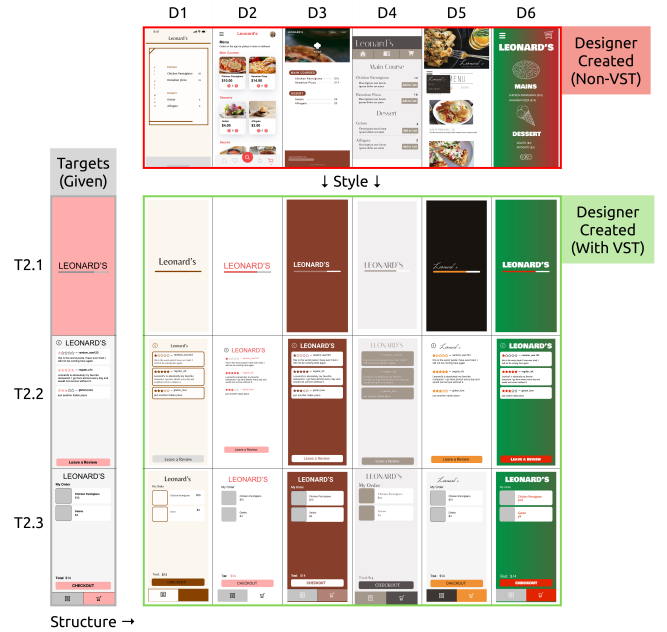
D1 D2 D3 D4 D5 D6

Leonard's

Leonard's

Menu

Main Courses

Chicken Parmigiana

Hawaiian pizza

Dessert

Gelato

Affogato

Main Course

Dessert

MENU

LEONARD'S

MAINS

DESSERT

Designer Created (Non-VST)

↓ Style ↓

Targets (Given)

Designer Created (With VST)

T2.1

LEONARD'S

Leonard's

LEONARD'S

LEONARD'S

LEONARD'S

Leonard's

LEONARD'S

T2.2

LEONARD'S

Leave a Review

Leonard's

Leave a Review

LEONARD'S

Leave a Review

LEONARD'S

Leave a Review

LEONARD'S

Leave a Review

LEONARD'S

Leave a Review

Leonard's

LEONARD'S

Leave a Review

T2.3

LEONARD'S

My Order

Chicken Parmigiana

Gelato

Total: $14

CHECKOUT

Leonard's

My Order

CHECKOUT

LEONARD'S

My Order

CHECKOUT

LEONARD'S

My Order

CHECKOUT

LEONARD'S

My Order

CHECKOUT

Leonard's

My Order

CHECKOUT

LEONARD'S

My Order

CHECKOUT

Structure →